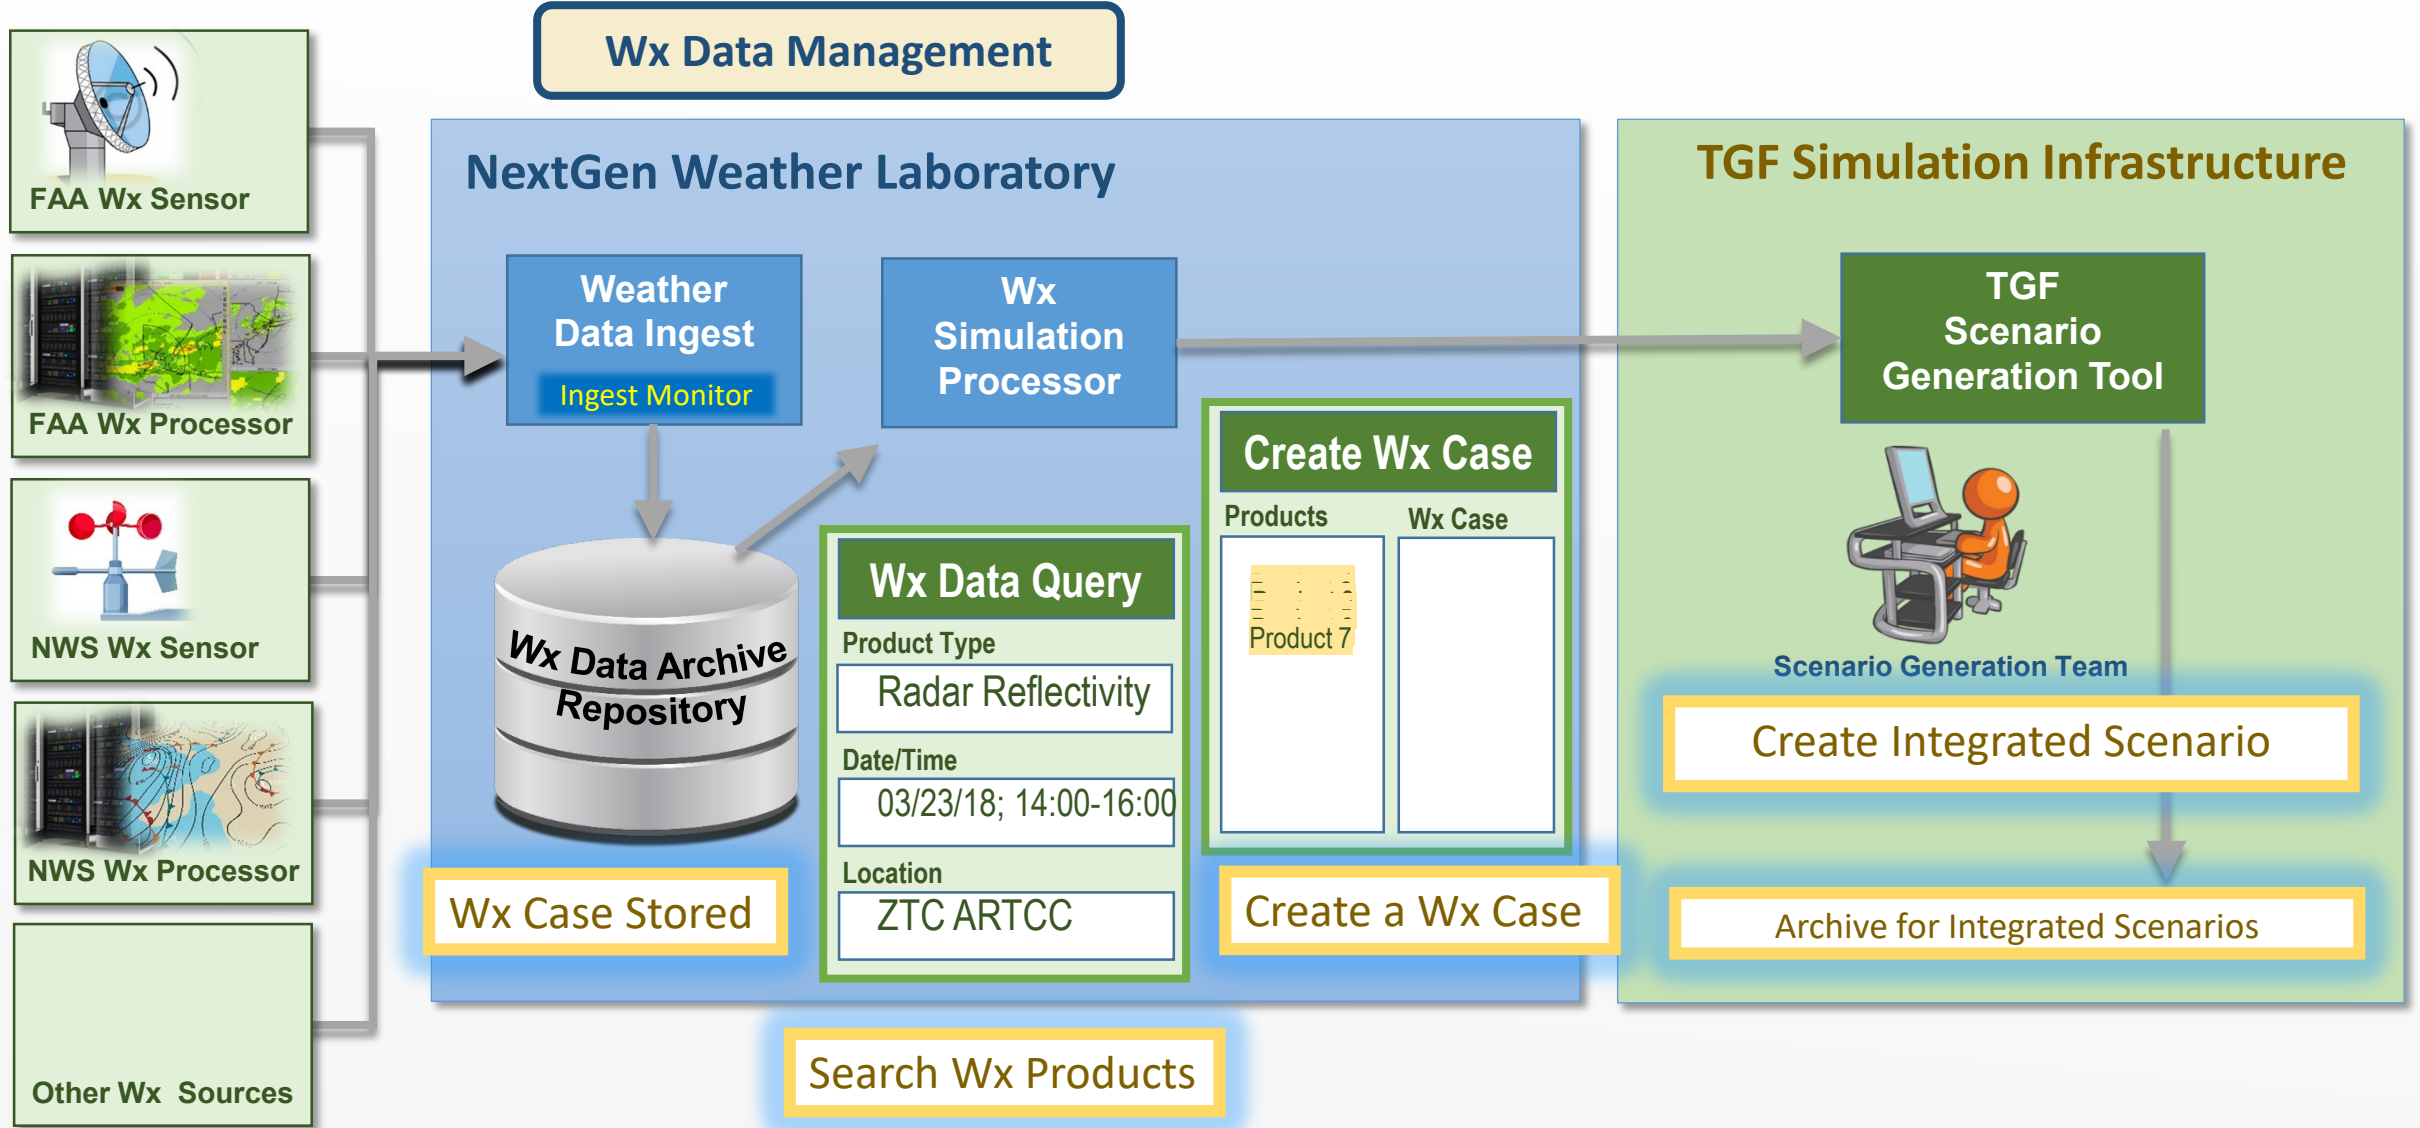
Wx Data Management

FAA Wx Sensor

FAA Wx Processor

NWS Wx Sensor

NWS Wx Processor

Other Wx Sources

NextGen Weather Laboratory

Weather Data Ingest

Ingest Monitor

Wx Simulation Processor

Wx Data Archive Repository

Wx Data Query

Product Type

Radar Reflectivity

Date/Time

03/23/18; 14:00-16:00

Location

ZTC ARTCC

Create Wx Case

Products

Wx Case

Product 7

Wx Case Stored

Create a Wx Case

Search Wx Products

TGF Simulation Infrastructure

TGF Scenario Generation Tool

Scenario Generation Team

Create Integrated Scenario

Archive for Integrated Scenarios